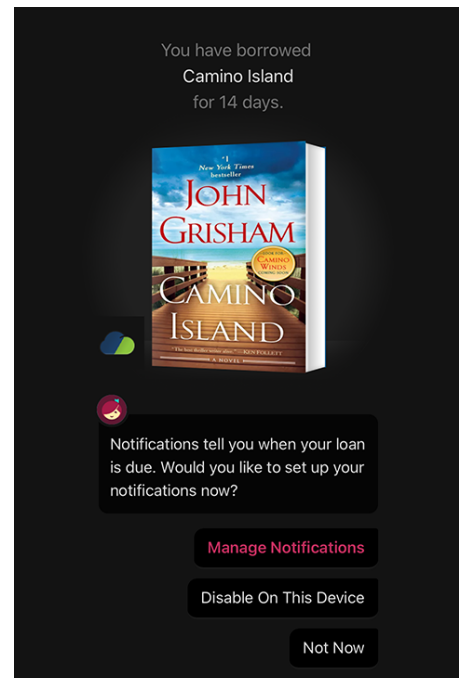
You have borrowed
Camino Island
for 14 days.

#1 New York Times bestseller

JOHN GRISHAM

LOOK FOR CAMINO WINDS COMING SOON

CAMINO ISLAND

"The best thriller writer alive." —KEN FOLLETT

A NOVEL

Notifications tell you when your loan is due. Would you like to set up your notifications now?

Manage Notifications

Disable On This Device

Not Now